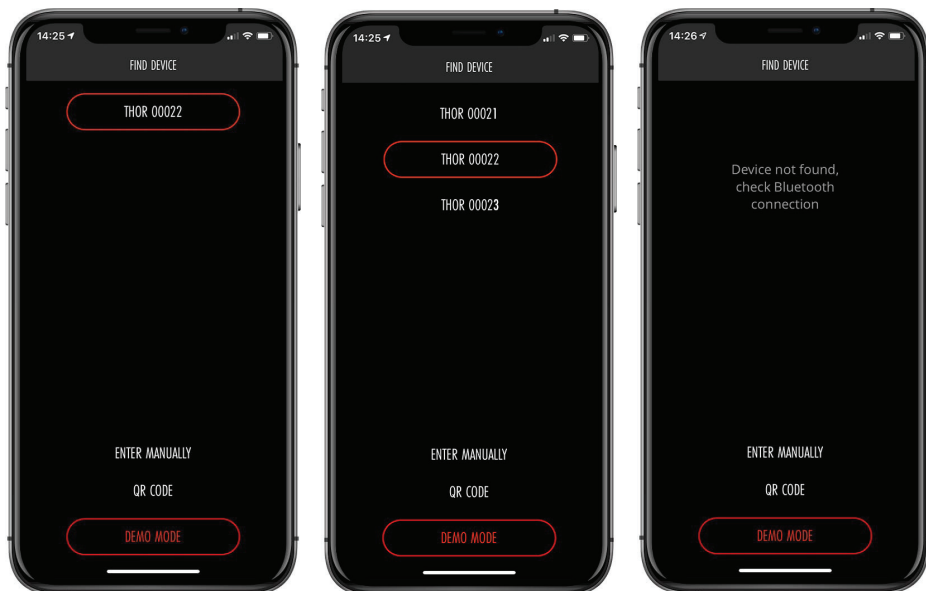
14:25

FIND DEVICE

THOR 00022

ENTER MANUALLY

QR CODE

DEMO MODE

14:25

FIND DEVICE

THOR 00021

THOR 00022

THOR 00023

ENTER MANUALLY

QR CODE

DEMO MODE

14:26

FIND DEVICE

Device not found, check Bluetooth connection

ENTER MANUALLY

QR CODE

DEMO MODE